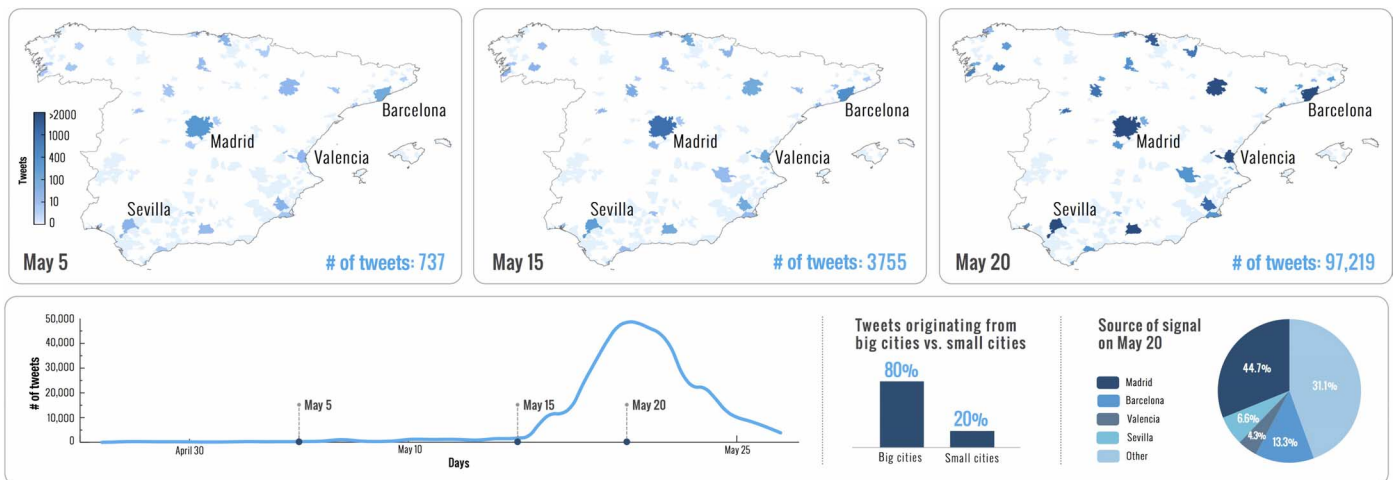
Tweets
>2000
1000
400
100
10
0

Madrid
Barcelona
Valencia
Sevilla
May 5
# of tweets: 737

Madrid
Barcelona
Valencia
Sevilla
May 15
# of tweets: 3755

Madrid
Barcelona
Valencia
Sevilla
May 20
# of tweets: 97,219

# of tweets
50,000
40,000
30,000
20,000
10,000
0
May 5
May 15
May 20
April 30
May 10
May 25
Days

Tweets originating from big cities vs. small cities
80%
20%
Big cities
Small cities

Source of signal on May 20
Madrid
Barcelona
Valencia
Sevilla
Other
44.7%
31.1%
6.6%
4.3%
13.3%